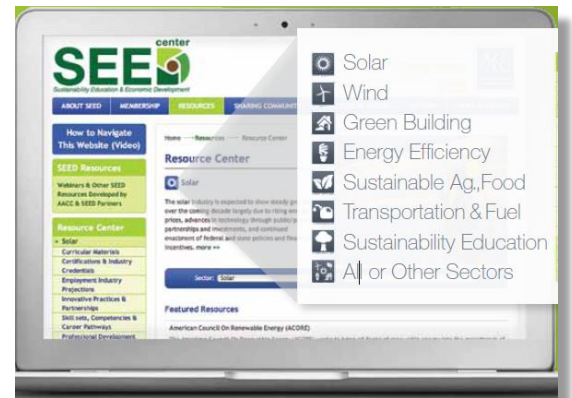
SEED center
Sustainability Education & Economic Development

ABOUT SEED MEMBERSHIP RESOURCES SHARING COMMUNIT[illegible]

How to Navigate This Website (Video)

SEED Resources
Webinars & Other SEED Resources Developed by AACC & SEED Partners

Resource Center
» Solar
Curricular Materials
Certifications & Industry Credentials
Employment Industry Projections
Innovative Practices & Partnerships
Skill sets, Competencies & Career Pathways
Professional Development

Home → Resources → Resource Center

Resource Center

Solar

The solar industry is expected to show steady gr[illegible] over the coming decade largely due to rising en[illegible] prices, advances in technology through public a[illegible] partnerships and investments, and continued enactment of federal and state policies and fina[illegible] incentives. more »

Sector: Solar

Featured Resources

American Council On Renewable Energy (ACORE)

Solar
Wind
Green Building
Energy Efficiency
Sustainable Ag.,Food
Transportation & Fuel
Sustainability Education
All or Other Sectors